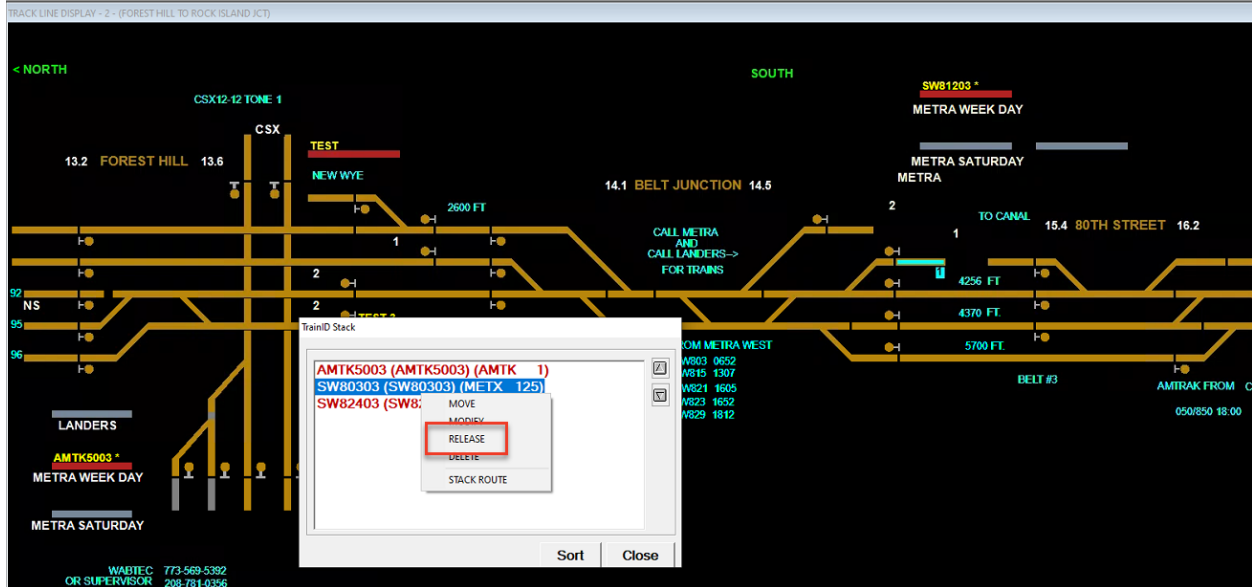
TRACK LINE DISPLAY - 2 - (FOREST HILL TO ROCK ISLAND JCT)

< NORTH

SOUTH

SW81203 *
METRA WEEK DAY

CSX12-12 TONE 1

CSX

TEST

13.2 FOREST HILL 13.6

NEW WYE

METRA SATURDAY
METRA

14.1 BELT JUNCTION 14.5

2600 FT

2

TO CANAL

15.4 80TH STREET 16.2

CALL METRA AND CALL LANDERS--> FOR TRAINS

1

1

2

1

92

NS

2

4256 FT

95

TEST 2

4370 FT.

96

5700 FT.

TrainID Stack

AMTK5003 (AMTK5003) (AMTK 1)
SW80303 (SW80303) (METX 125)
SW82403 (SW8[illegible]

MOVE
MODIFY
RELEASE
DELETE
STACK ROUTE

FROM METRA WEST
W803 0652
W815 1307
W821 1605
W823 1652
W829 1812

BELT #3

AMTRAK FROM C
050/850 18:00

LANDERS

AMTK5003 *
METRA WEEK DAY

METRA SATURDAY

Sort
Close

WABTEC 773-569-5392
OR SUPERVISOR 208-781-0356